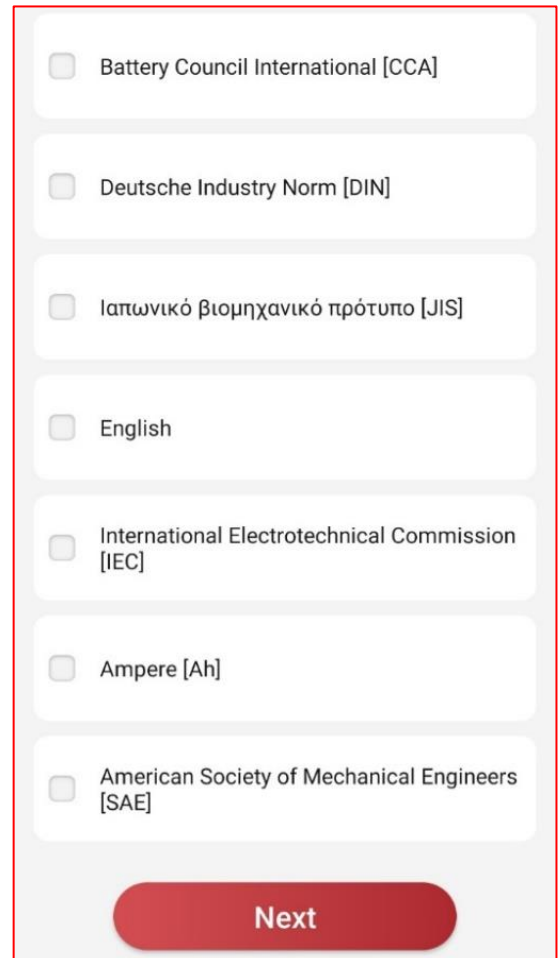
Battery Council International [CCA]

Deutsche Industry Norm [DIN]

Ιαπωνικό βιομηχανικό πρότυπο [JIS]

English

International Electrotechnical Commission [IEC]

Ampere [Ah]

American Society of Mechanical Engineers [SAE]

Next